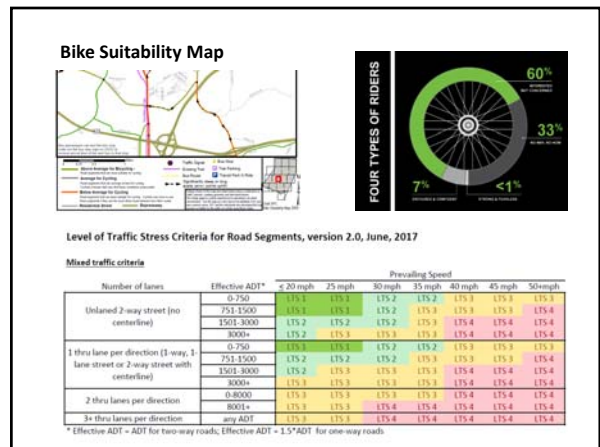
Bike Suitability Map

FOUR TYPES OF RIDERS

60%

33%

7%

<1%

Level of Traffic Stress Criteria for Road Segments, version 2.0, June, 2017

Mixed traffic criteria

| Number of lanes | Effective ADT* | ≤ 20 mph | 25 mph | 30 mph | 35 mph | 40 mph | 45 mph | 50+mph |
|---|---|---|---|---|---|---|---|---|
| Unlaned 2-way street (no centerline) | 0-750 | LTS 1 | LTS 1 | LTS 2 | LTS 2 | LTS 3 | LTS 3 | LTS 3 |
| | 751-1500 | LTS 1 | LTS 1 | LTS 2 | LTS 3 | LTS 3 | LTS 3 | LTS 4 |
| | 1501-3000 | LTS 2 | LTS 2 | LTS 2 | LTS 3 | LTS 4 | LTS 4 | LTS 4 |
| | 3000+ | LTS 2 | LTS 3 | LTS 3 | LTS 3 | LTS 4 | LTS 4 | LTS 4 |
| 1 thru lane per direction (1-way, 1-lane street or 2-way street with centerline) | 0-750 | LTS 1 | LTS 1 | LTS 2 | LTS 2 | LTS 3 | LTS 3 | LTS 3 |
| | 751-1500 | LTS 2 | LTS 2 | LTS 2 | LTS 3 | LTS 3 | LTS 3 | LTS 4 |
| | 1501-3000 | LTS 2 | LTS 3 | LTS 3 | LTS 3 | LTS 4 | LTS 4 | LTS 4 |
| | 3000+ | LTS 3 | LTS 3 | LTS 3 | LTS 3 | LTS 4 | LTS 4 | LTS 4 |
| 2 thru lanes per direction | 0-8000 | LTS 3 | LTS 3 | LTS 3 | LTS 3 | LTS 4 | LTS 4 | LTS 4 |
| | 8001+ | LTS 3 | LTS 3 | LTS 4 | LTS 4 | LTS 4 | LTS 4 | LTS 4 |
| 3+ thru lanes per direction | any ADT | LTS 3 | LTS 3 | LTS 4 | LTS 4 | LTS 4 | LTS 4 | LTS 4 |

* Effective ADT = ADT for two-way roads; Effective ADT = 1.5*ADT for one-way roads